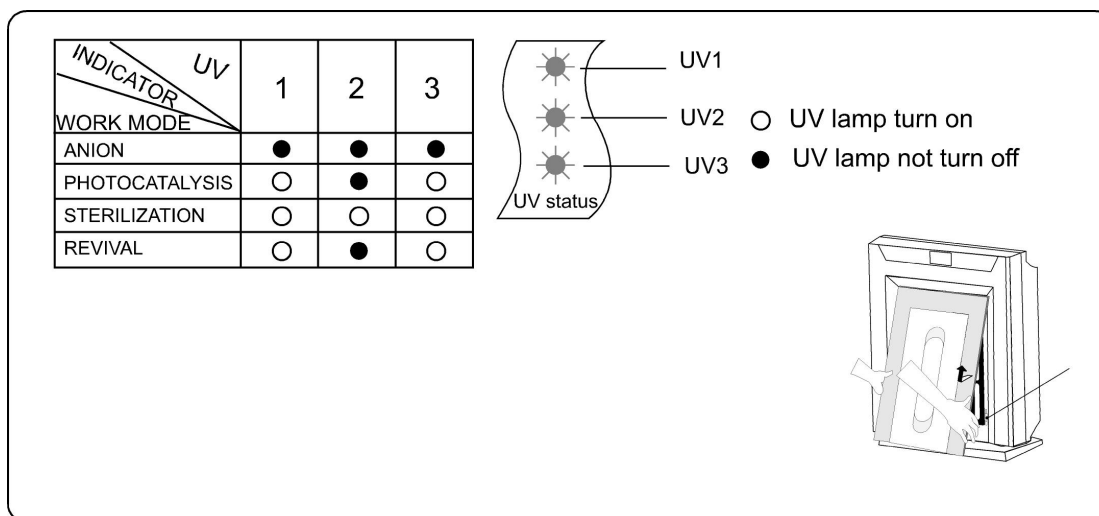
| INDICATOR / UV / WORK MODE | 1 | 2 | 3 |
|---|---|---|---|
| ANION | ● | ● | ● |
| PHOTOCATALYSIS | ○ | ● | ○ |
| STERILIZATION | ○ | ○ | ○ |
| REVIVAL | ○ | ● | ○ |

UV1
UV2
UV3
UV status

○ UV lamp turn on
● UV lamp not turn off